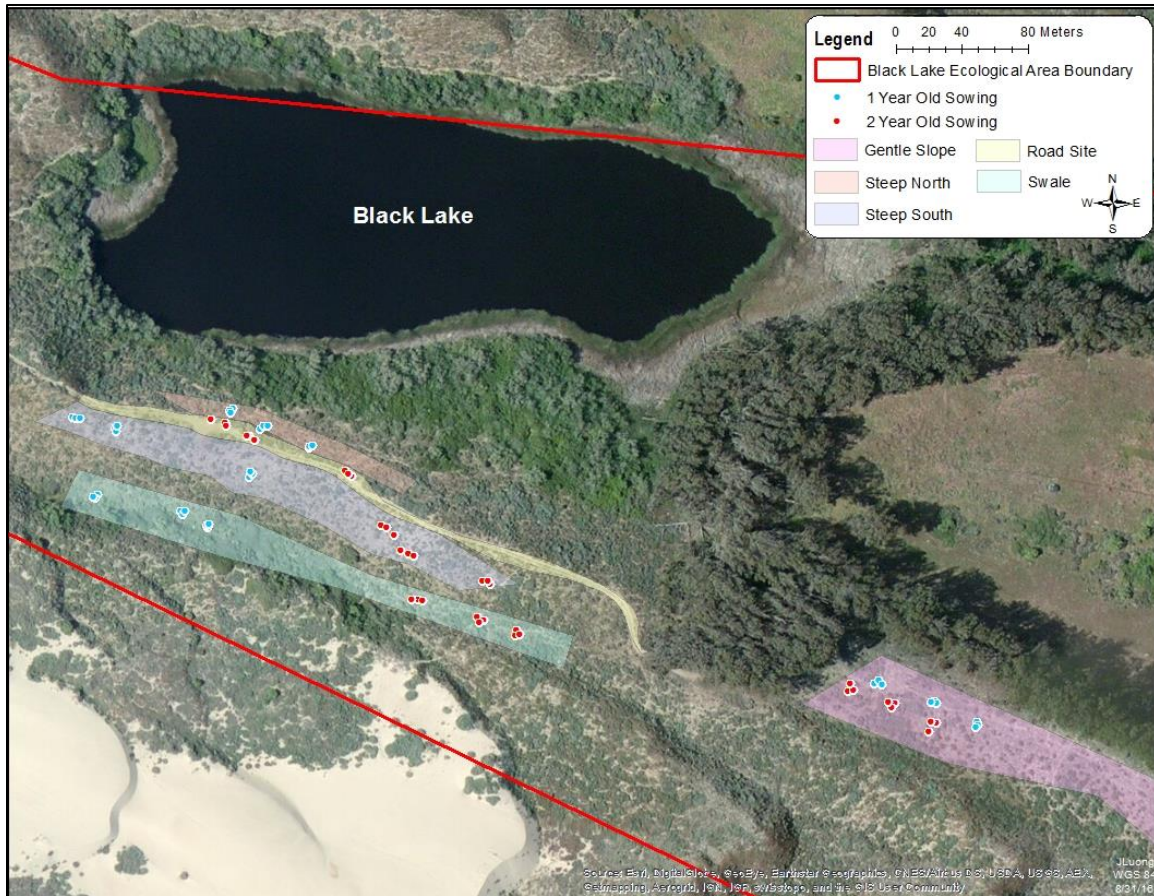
Legend 0 20 40 80 Meters

Black Lake Ecological Area Boundary

1 Year Old Sowing

2 Year Old Sowing

Gentle Slope

Road Site

Steep North

Swale

Steep South

N

W

E

S

Black Lake

Source: Esri, DigitalGlobe, GeoEye, Earthstar Geographics, CNES/Airbus DS, USDA, USGS, AEX, Getmapping, Aerogrid, IGN, IGP, swisstopo, and the GIS User Community

JLuong
WGS 8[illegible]
8/31/1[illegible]